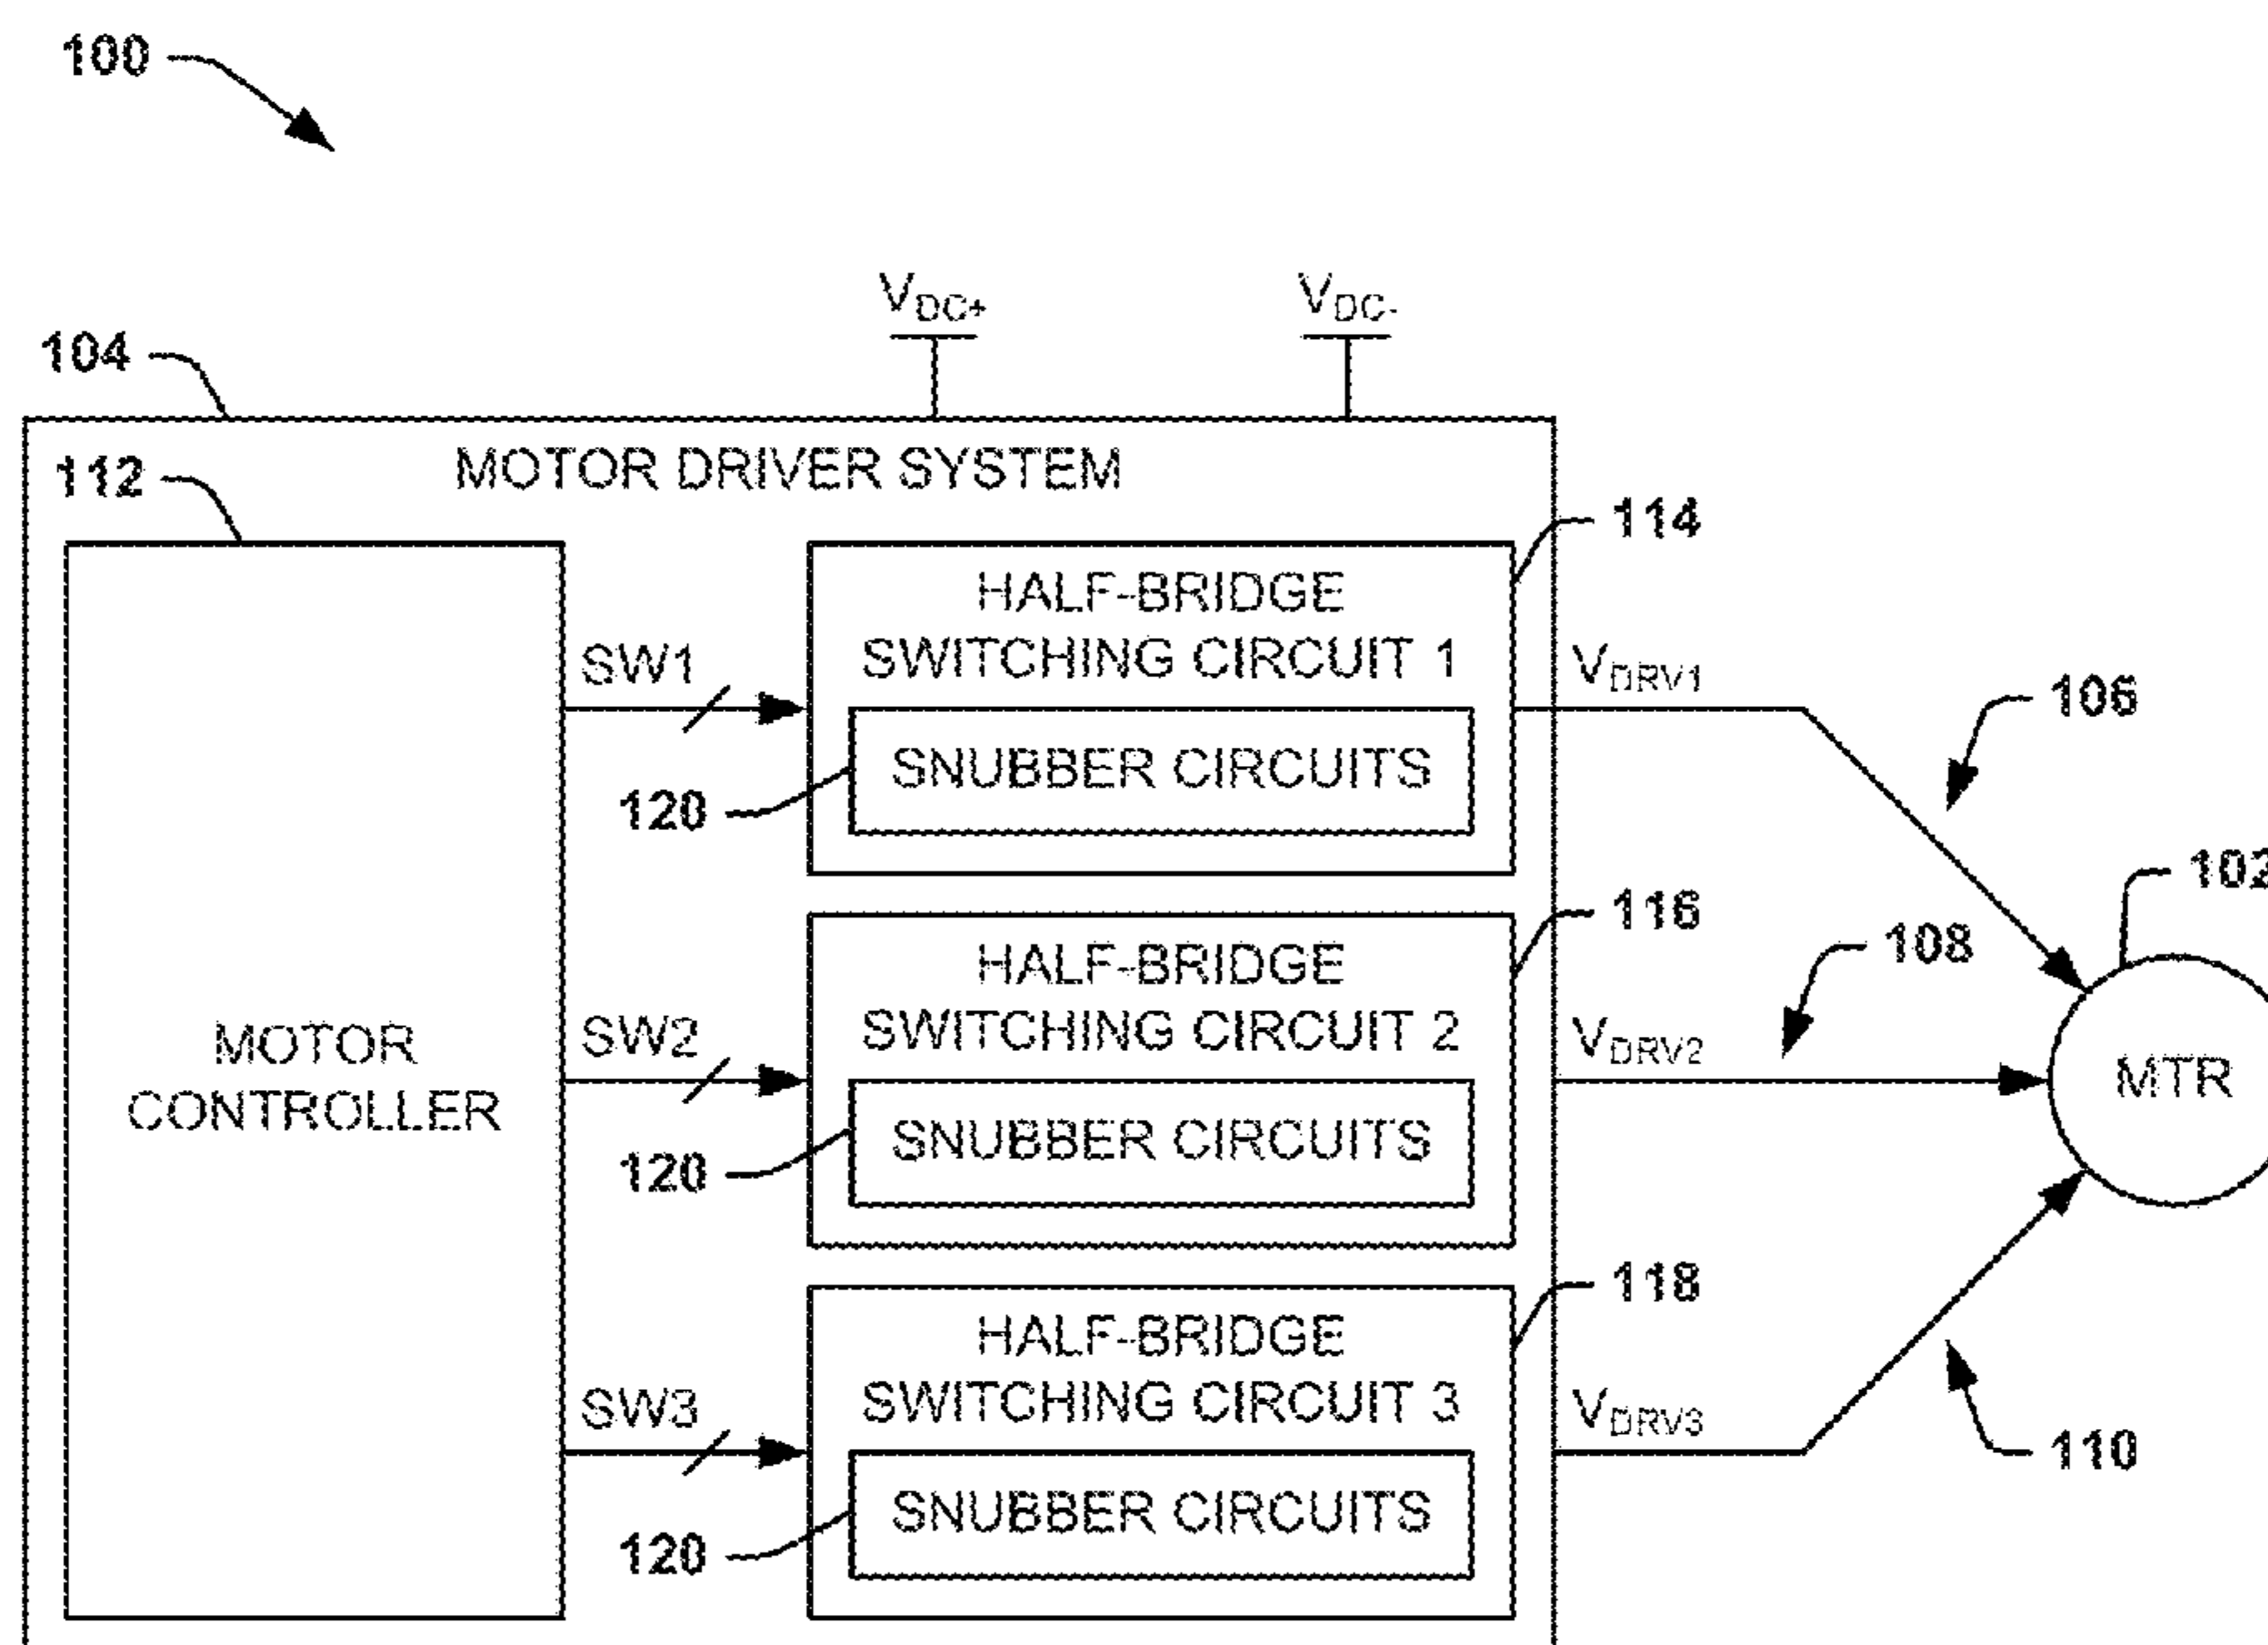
100

$V_{DC+}$

$V_{DC-}$

104

MOTOR DRIVER SYSTEM

112

114

MOTOR CONTROLLER

SW1

HALF-BRIDGE SWITCHING CIRCUIT 1

SNUBBER CIRCUITS

120

$V_{DRV1}$

106

102

116

108

SW2

HALF-BRIDGE SWITCHING CIRCUIT 2

SNUBBER CIRCUITS

120

$V_{DRV2}$

MTR

118

SW3

HALF-BRIDGE SWITCHING CIRCUIT 3

SNUBBER CIRCUITS

120

$V_{DRV3}$

110